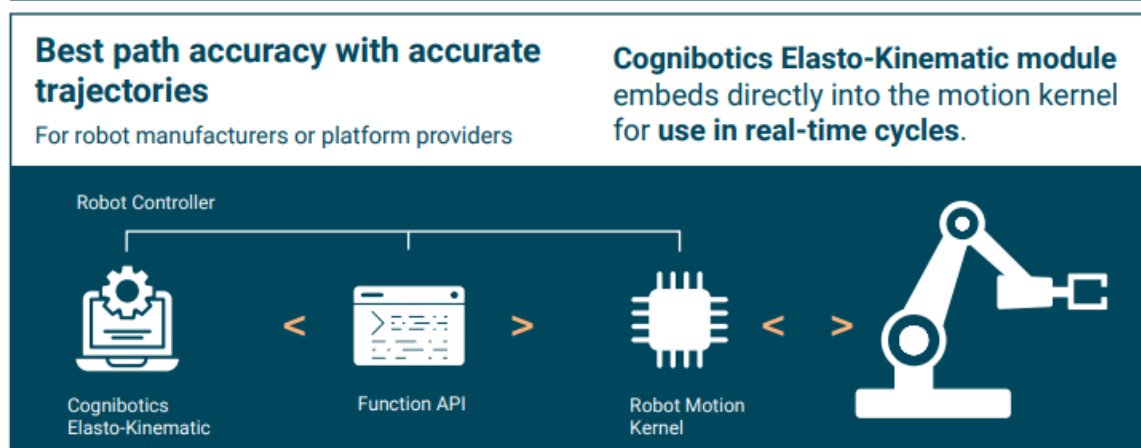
Best path accuracy with accurate trajectories

For robot manufacturers or platform providers

**Cognibotics Elasto-Kinematic module** embeds directly into the motion kernel for **use in real-time cycles**.

Robot Controller

Cognibotics Elasto-Kinematic

<

Function API

>

Robot Motion Kernel

<

>